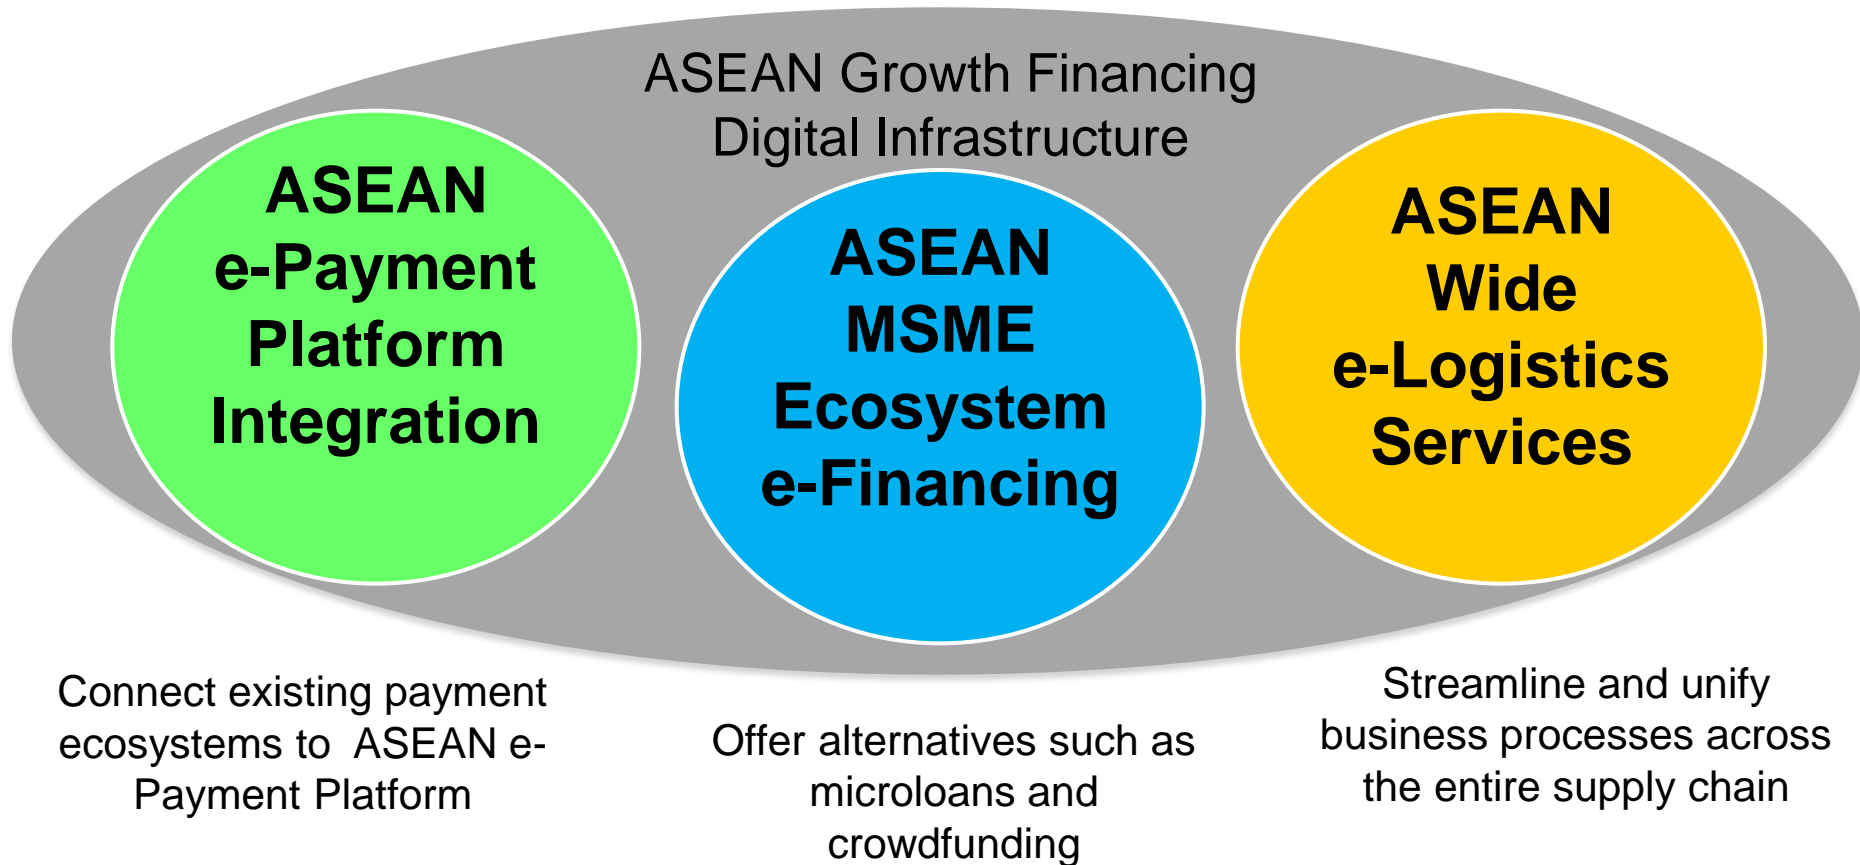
ASEAN Growth Financing Digital Infrastructure

ASEAN e-Payment Platform Integration

ASEAN MSME Ecosystem e-Financing

ASEAN Wide e-Logistics Services

Connect existing payment ecosystems to ASEAN e-Payment Platform

Offer alternatives such as microloans and crowdfunding

Streamline and unify business processes across the entire supply chain